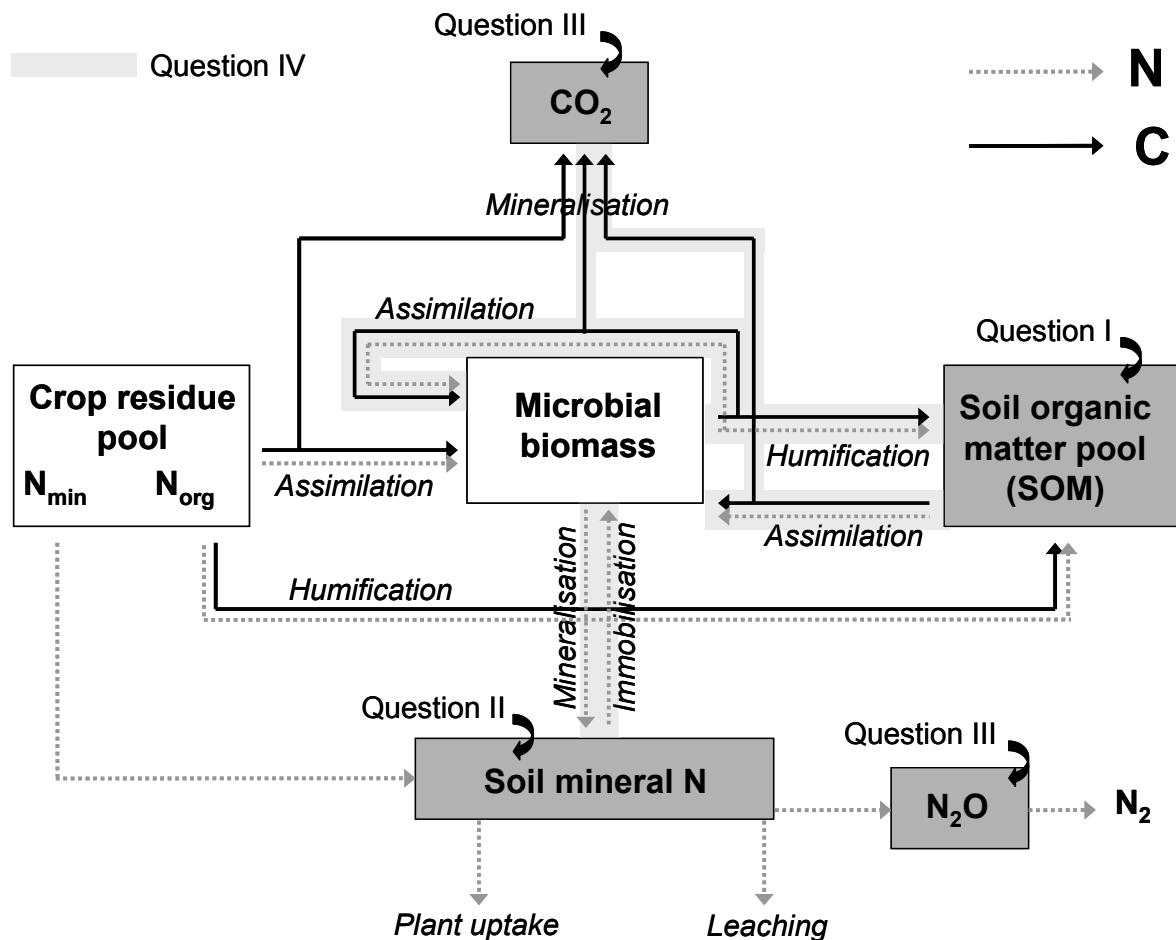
Question IV

Question III

$CO_2$

N

C

Mineralisation

Assimilation

Question I

Crop residue pool

$N_{min}$ $N_{org}$

Microbial biomass

Soil organic matter pool (SOM)

Assimilation

Humification

Assimilation

Mineralisation

Immobilisation

Humification

Question II

Soil mineral N

Question III

$N_2O$

$N_2$

Plant uptake

Leaching